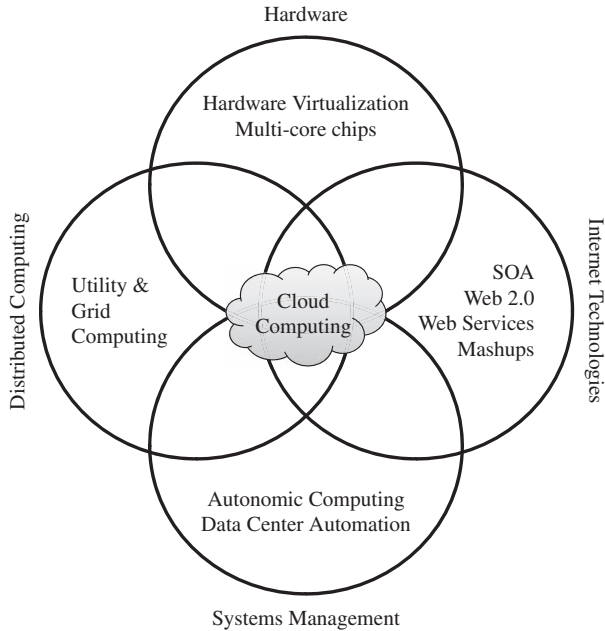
Hardware

Hardware Virtualization
Multi-core chips

Distributed Computing

Utility & Grid Computing

Cloud Computing

SOA
Web 2.0
Web Services
Mashups

Internet Technologies

Autonomic Computing
Data Center Automation

Systems Management